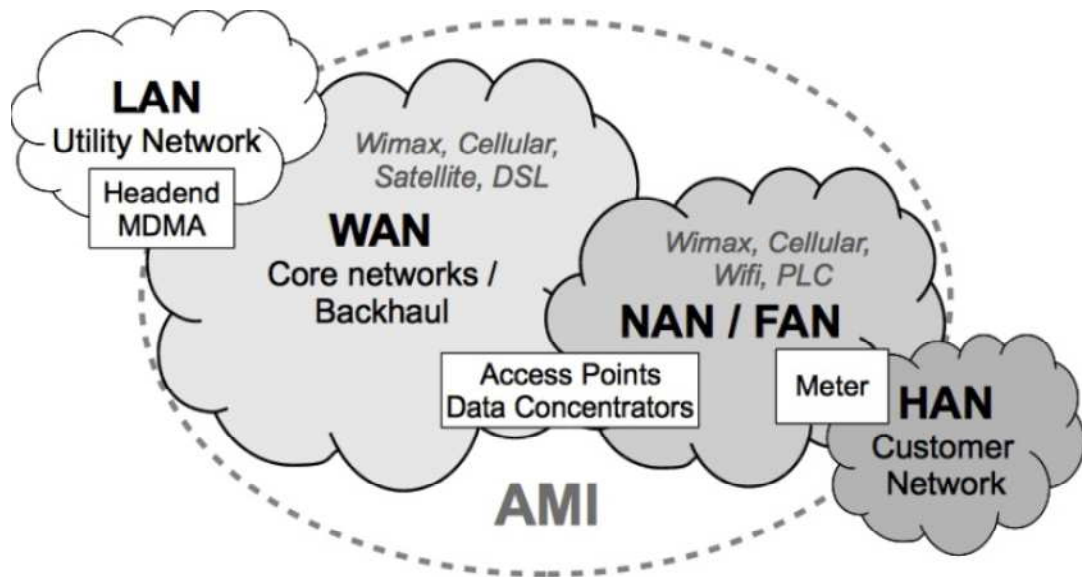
LAN
Utility Network

Headend
MDMA

Wimax, Cellular, Satellite, DSL

WAN
Core networks / Backhaul

Wimax, Cellular, Wifi, PLC

NAN / FAN

Access Points
Data Concentrators

Meter

HAN
Customer Network

AMI